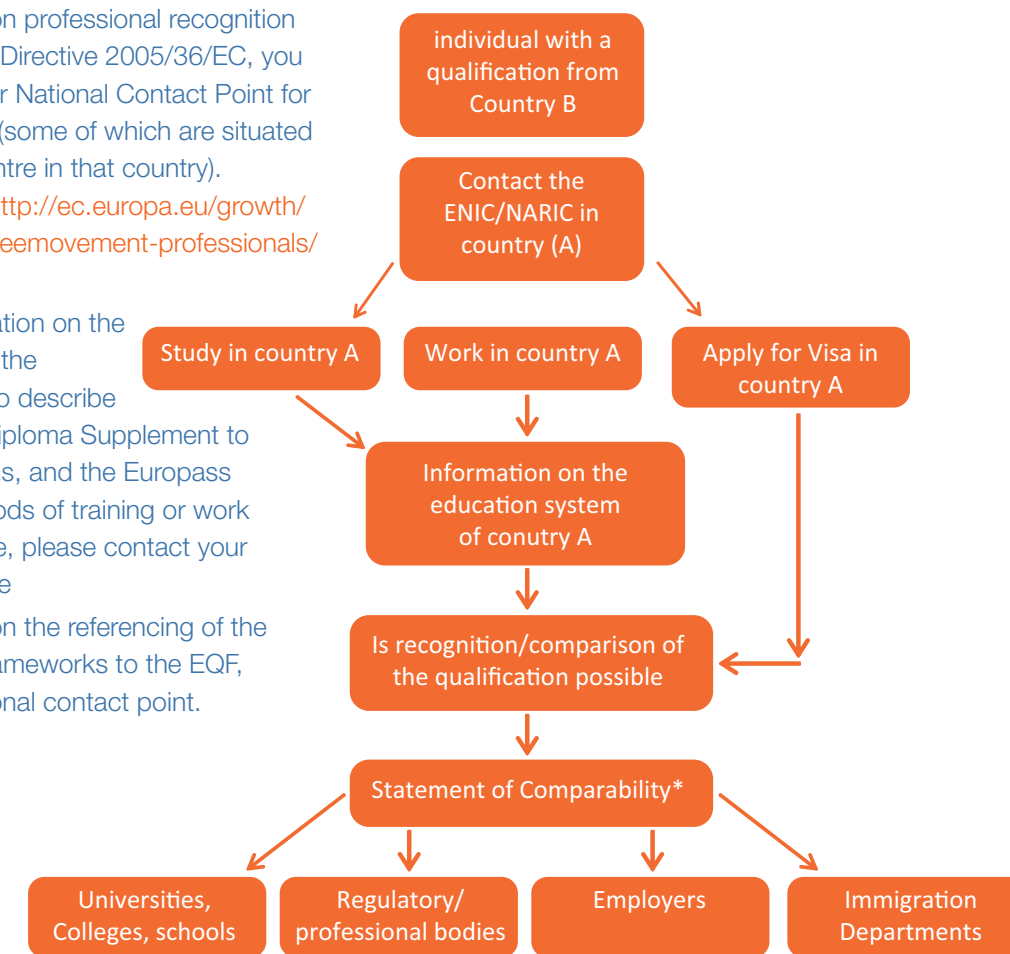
on professional recognition Directive 2005/36/EC, you r National Contact Point for (some of which are situated ntre in that country). ttp://ec.europa.eu/growth/ eemovement-professionals/

ation on the the o describe iploma Supplement to s, and the Europass ods of training or work e, please contact your e

on the referencing of the ameworks to the EQF, onal contact point.

individual with a qualification from Country B

Contact the ENIC/NARIC in country (A)

Study in country A

Work in country A

Apply for Visa in country A

Information on the education system of conutry A

Is recognition/comparison of the qualification possible

Statement of Comparability*

Universities, Colleges, schools

Regulatory/ professional bodies

Employers

Immigration Departments